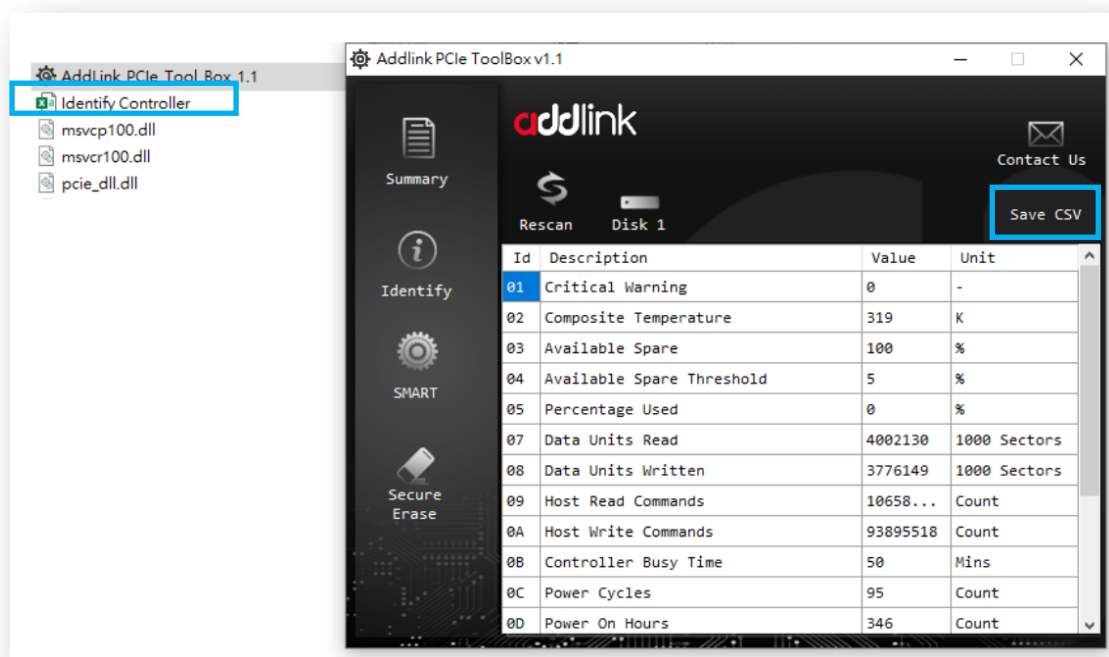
AddLink PCIe Tool Box 1.1
Identify Controller
msvcp100.dll
msvcr100.dll
pcie_dll.dll

Addlink PCIe ToolBox v1.1

addlink

Contact Us

Summary

Rescan

Disk 1

Save CSV

Identify

SMART

Secure Erase

| Id | Description | Value | Unit |
|---|---|---|---|
| 01 | Critical Warning | 0 | - |
| 02 | Composite Temperature | 319 | K |
| 03 | Available Spare | 100 | % |
| 04 | Available Spare Threshold | 5 | % |
| 05 | Percentage Used | 0 | % |
| 07 | Data Units Read | 4002130 | 1000 Sectors |
| 08 | Data Units Written | 3776149 | 1000 Sectors |
| 09 | Host Read Commands | 10658... | Count |
| 0A | Host Write Commands | 93895518 | Count |
| 0B | Controller Busy Time | 50 | Mins |
| 0C | Power Cycles | 95 | Count |
| 0D | Power On Hours | 346 | Count |